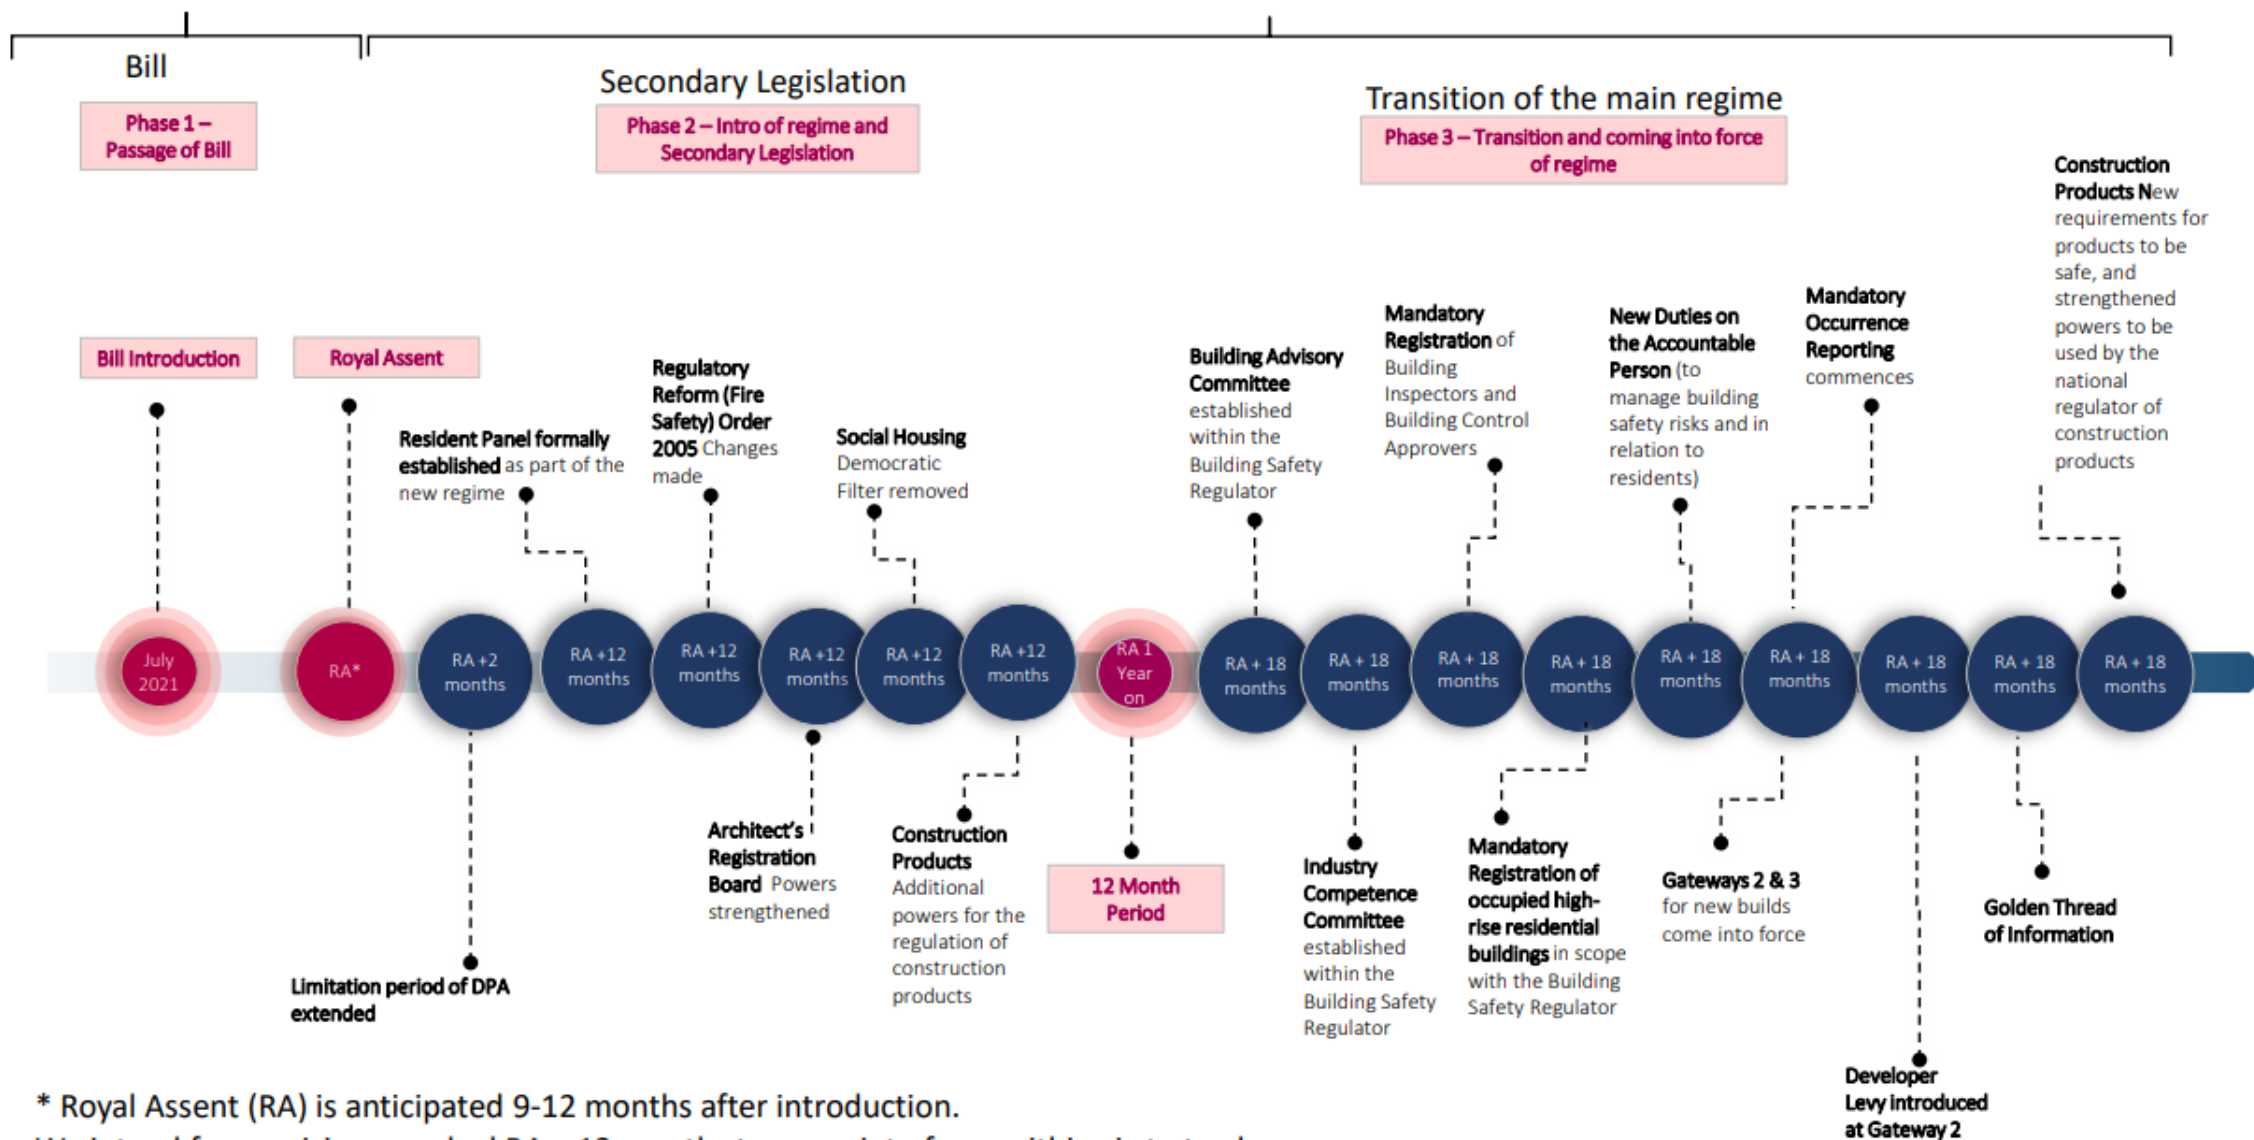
Bill

Phase 1 – Passage of Bill

Secondary Legislation

Phase 2 – Intro of regime and Secondary Legislation

Transition of the main regime

Phase 3 – Transition and coming into force of regime

Bill Introduction

Royal Assent

Resident Panel formally established as part of the new regime

Regulatory Reform (Fire Safety) Order 2005 Changes made

Social Housing Democratic Filter removed

Building Advisory Committee established within the Building Safety Regulator

Mandatory Registration of Building Inspectors and Building Control Approvers

New Duties on the Accountable Person (to manage building safety risks and in relation to residents)

Mandatory Occurrence Reporting commences

Construction Products New requirements for products to be safe, and strengthened powers to be used by the national regulator of construction products

July 2021

RA*

RA +2 months

RA +12 months

RA +12 months

RA +12 months

RA +12 months

RA +12 months

RA 1 Year on

RA + 18 months

RA + 18 months

RA + 18 months

RA + 18 months

RA + 18 months

RA + 18 months

RA + 18 months

RA + 18 months

RA + 18 months

Architect's Registration Board Powers strengthened

Construction Products Additional powers for the regulation of construction products

12 Month Period

Industry Competence Committee established within the Building Safety Regulator

Mandatory Registration of occupied high-rise residential buildings in scope with the Building Safety Regulator

Gateways 2 & 3 for new builds come into force

Golden Thread of Information

Limitation period of DPA extended

Developer Levy introduced at Gateway 2

* Royal Assent (RA) is anticipated 9-12 months after introduction.

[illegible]